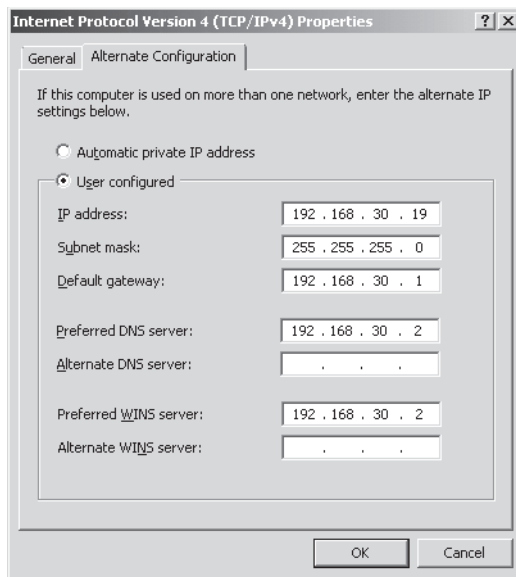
Internet Protocol Version 4 (TCP/IPv4) Properties ? X

General Alternate Configuration

If this computer is used on more than one network, enter the alternate IP settings below.

Automatic private IP address

User configured

IP address: 192 . 168 . 30 . 19

Subnet mask: 255 . 255 . 255 . 0

Default gateway: 192 . 168 . 30 . 1

Preferred DNS server: 192 . 168 . 30 . 2

Alternate DNS server: . . .

Preferred WINS server: 192 . 168 . 30 . 2

Alternate WINS server: . . .

OK Cancel